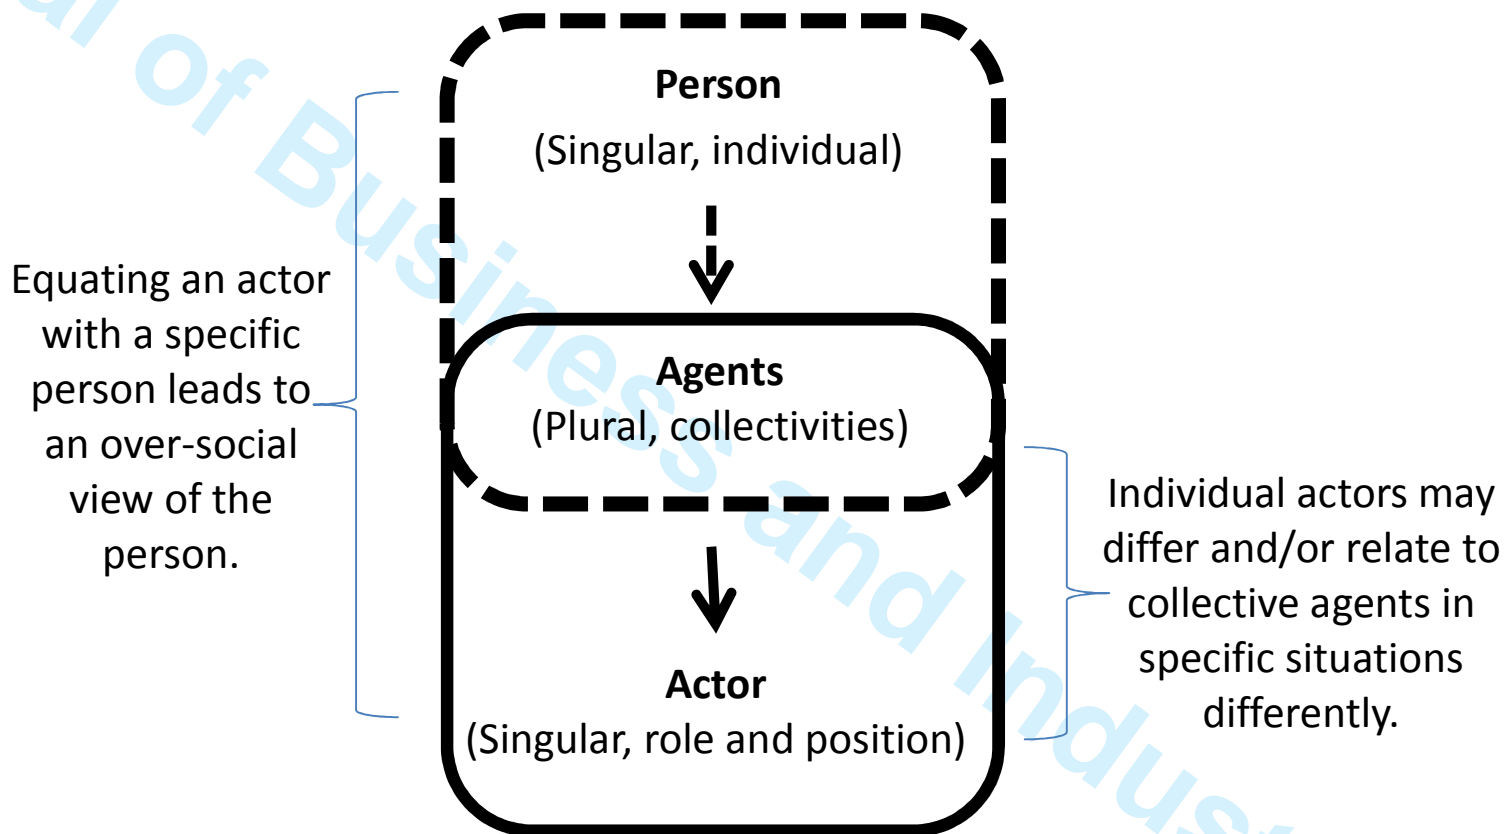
Person
(Singular, individual)

Equating an actor with a specific person leads to an over-social view of the person.

Agents
(Plural, collectivities)

Individual actors may differ and/or relate to collective agents in specific situations differently.

Actor
(Singular, role and position)

al of Business and Indust